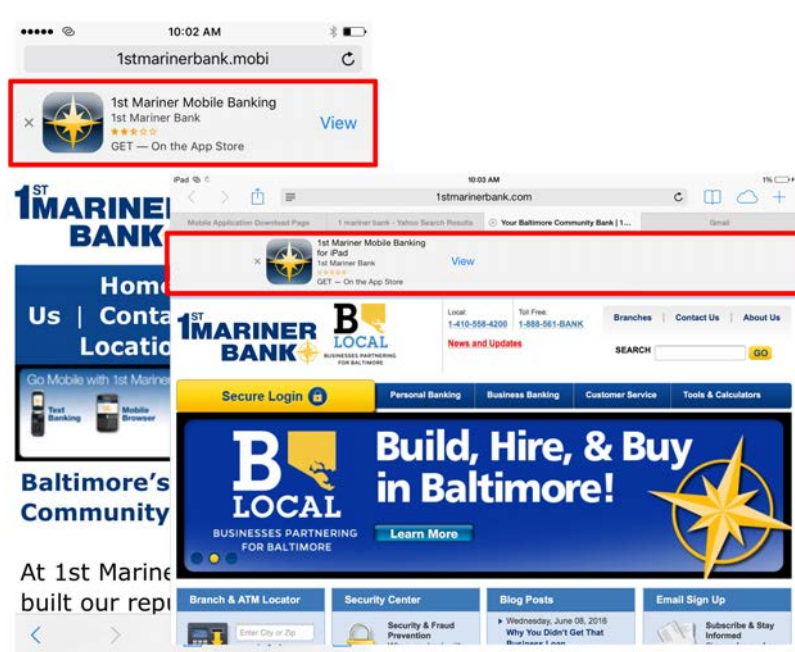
●●●●● 10:02 AM
1stmarinerbank.mobi
1st Mariner Mobile Banking
1st Mariner Bank
GET — On the App Store
View

1ST MARINER BANK
Home
Us | Conta
Locatio
Go Mobile with 1st Mariner
Text Banking
Mobile Browser
Baltimore's
Community
At 1st Marine
built our rep

iPad
10:03 AM
1%
1stmarinerbank.com
Mobile Application Download Page
1 mariner bank - Yahoo Search Results
Your Baltimore Community Bank | 1...
Gmail
1st Mariner Mobile Banking for iPad
1st Mariner Bank
GET — On the App Store
View
1ST MARINER BANK
B LOCAL BUSINESSES PARTNERING FOR BALTIMORE
Local: 1-410-558-4200
Toll Free: 1-888-561-BANK
News and Updates
Branches
Contact Us
About Us
SEARCH
GO
Secure Login
Personal Banking
Business Banking
Customer Service
Tools & Calculators
B LOCAL
BUSINESSES PARTNERING FOR BALTIMORE
Build, Hire, & Buy in Baltimore!
Learn More
Branch & ATM Locator
Enter City or Zip
Security Center
Security & Fraud Prevention
Blog Posts
Wednesday, June 08, 2016
Why You Didn't Get That Business Loan
Email Sign Up
Subscribe & Stay Informed